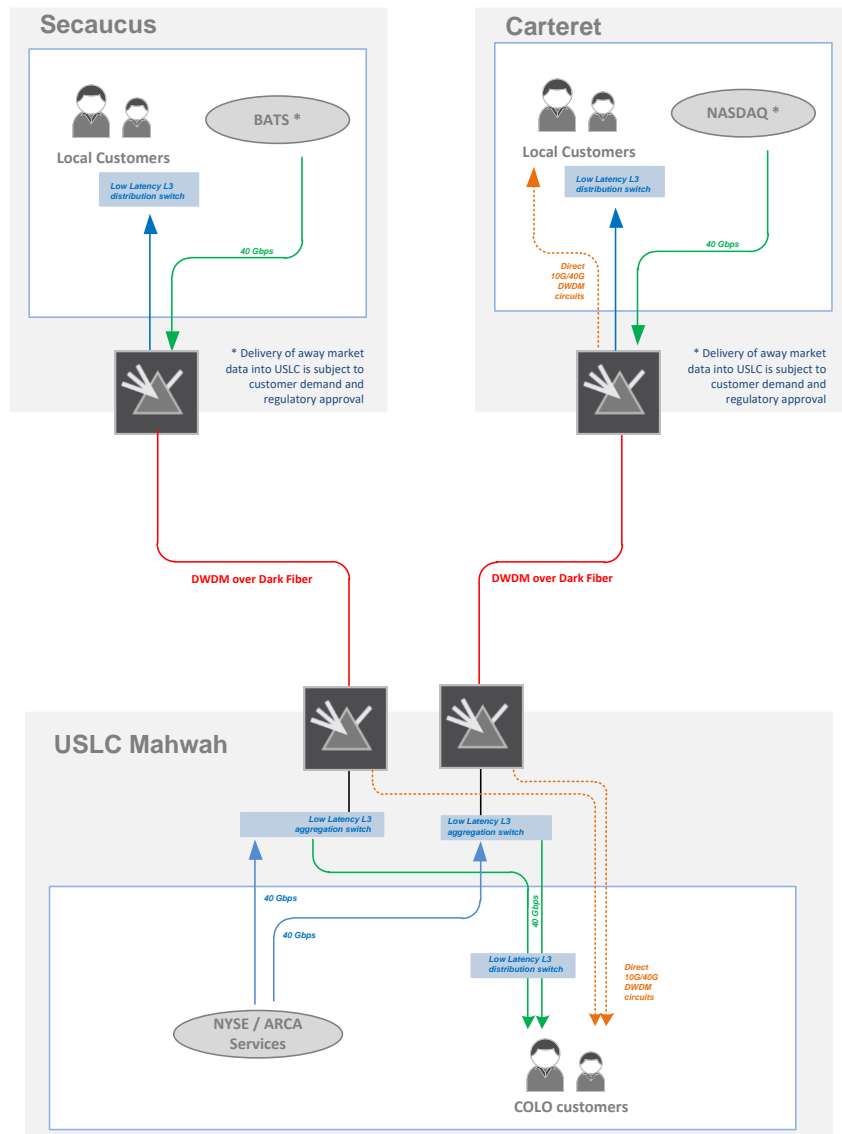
Secaucus

Local Customers

BATS *

Low Latency L3 distribution switch

40 Gbps

* Delivery of away market data into USLC is subject to customer demand and regulatory approval

Carteret

Local Customers

NASDAQ *

Low Latency L3 distribution switch

Direct 10G/40G DWDM circuits

40 Gbps

* Delivery of away market data into USLC is subject to customer demand and regulatory approval

DWDM over Dark Fiber

DWDM over Dark Fiber

USLC Mahwah

Low Latency L3 aggregation switch

Low Latency L3 aggregation switch

40 Gbps

40 Gbps

40 Gbps

Low Latency L3 distribution switch

Direct 10G/40G DWDM circuits

NYSE / ARCA Services

COLO customers